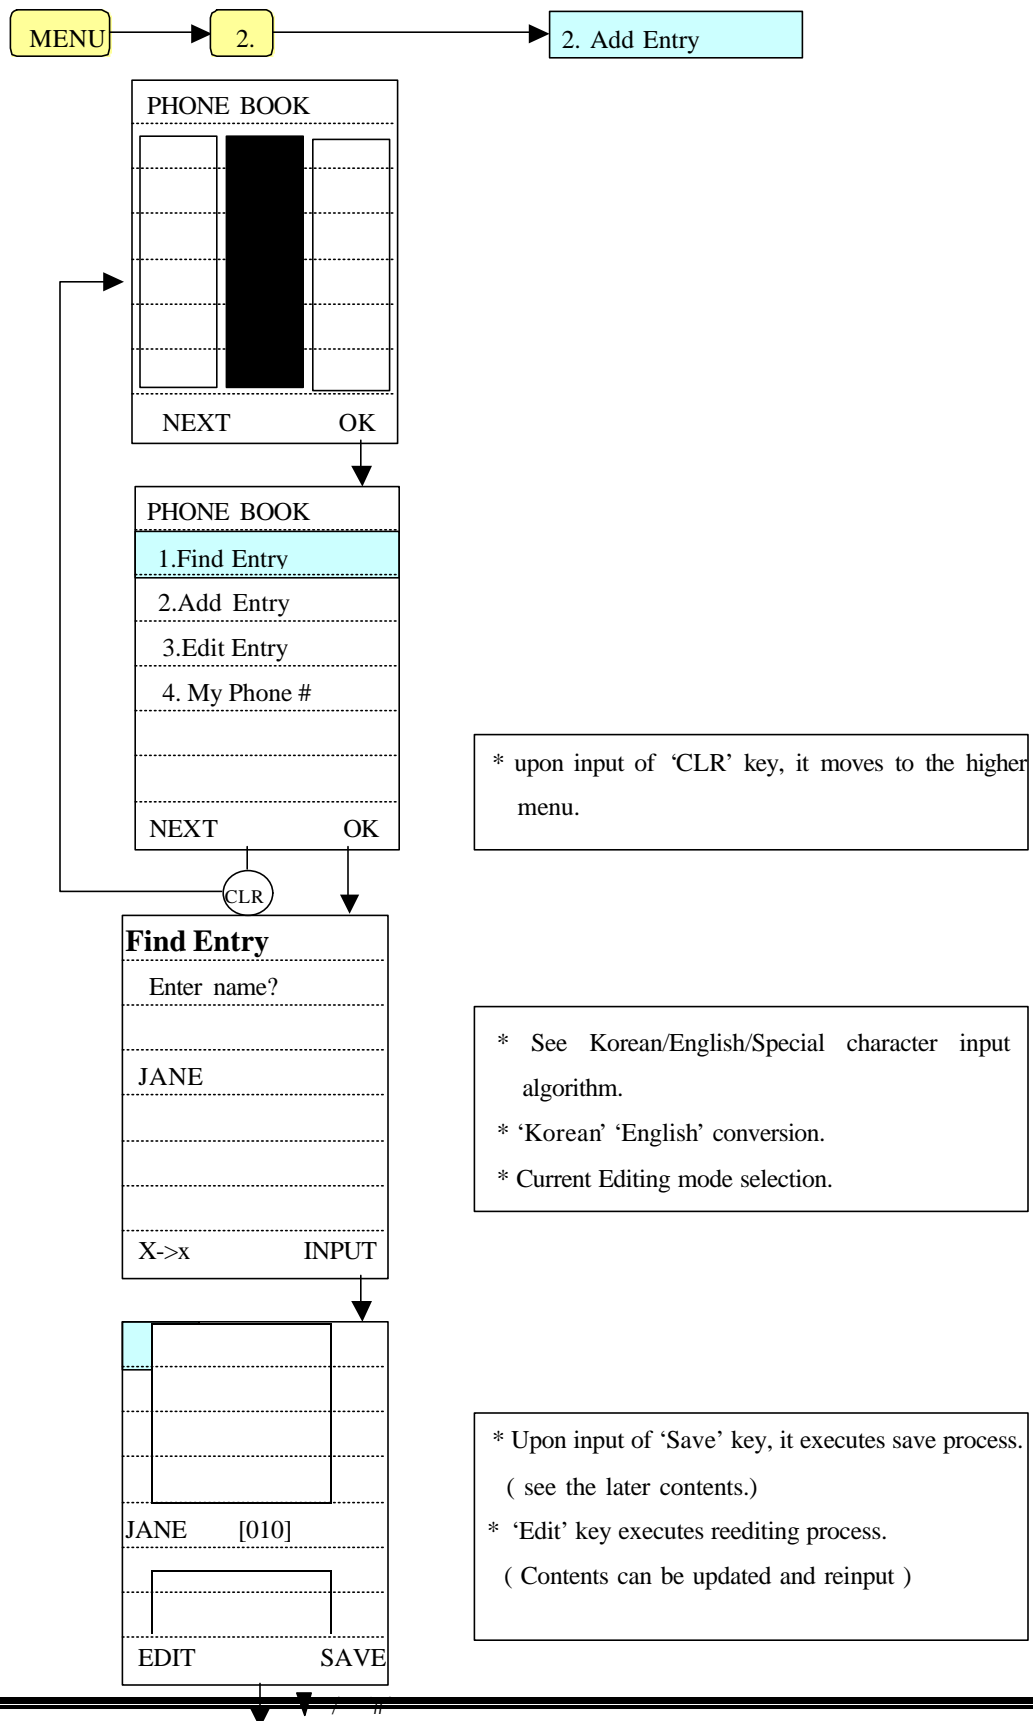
MENU

2.

2. Add Entry

PHONE BOOK

NEXT OK

PHONE BOOK

1.Find Entry

2.Add Entry

3.Edit Entry

4. My Phone #

NEXT OK

CLR

* upon input of 'CLR' key, it moves to the higher menu.

Find Entry

Enter name?

JANE

X->x INPUT

* See Korean/English/Special character input algorithm.

* 'Korean' 'English' conversion.

* Current Editing mode selection.

JANE [010]

EDIT SAVE

* Upon input of 'Save' key, it executes save process. ( see the later contents.)

* 'Edit' key executes reediting process.

( Contents can be updated and reinput )